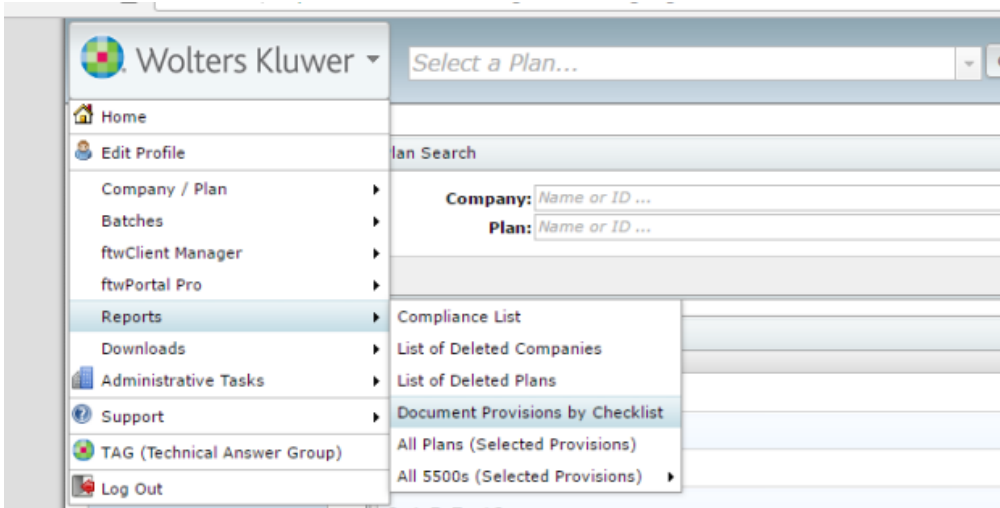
Wolters Kluwer

Select a Plan...

Home
Edit Profile
Company / Plan
Batches
ftwClient Manager
ftwPortal Pro
Reports
Downloads
Administrative Tasks
Support
TAG (Technical Answer Group)
Log Out

lan Search

Company: Name or ID ...
Plan: Name or ID ...

Compliance List
List of Deleted Companies
List of Deleted Plans
Document Provisions by Checklist
All Plans (Selected Provisions)
All 5500s (Selected Provisions)